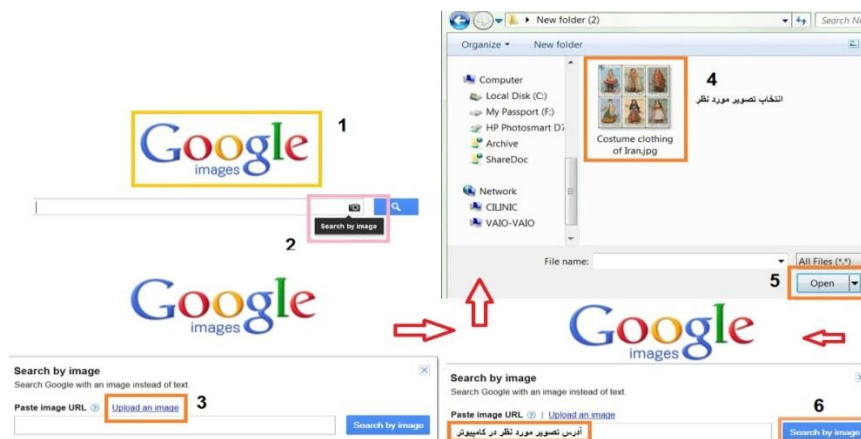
Google
images

1

Search by image

2

Google
images

Search by image
Search Google with an image instead of text.
Paste image URL ? Upload an image 3
Search by image

New folder (2)
Search Ne
Organize ▾ New folder
Computer
Local Disk (C:)
My Passport (F:)
HP Photosmart D7
Archive
ShareDoc
Network
CILINIC
VAIO-VAIO
Costume clothing of Iran.jpg
4
انتخاب تصویر مورد نظر
File name:
All Files (*.*)
5 Open

Google
images

Search by image
Search Google with an image instead of text.
Paste image URL ? | Upload an image
آدرس تصویر مورد نظر در کامپیوتر
6
Search by image